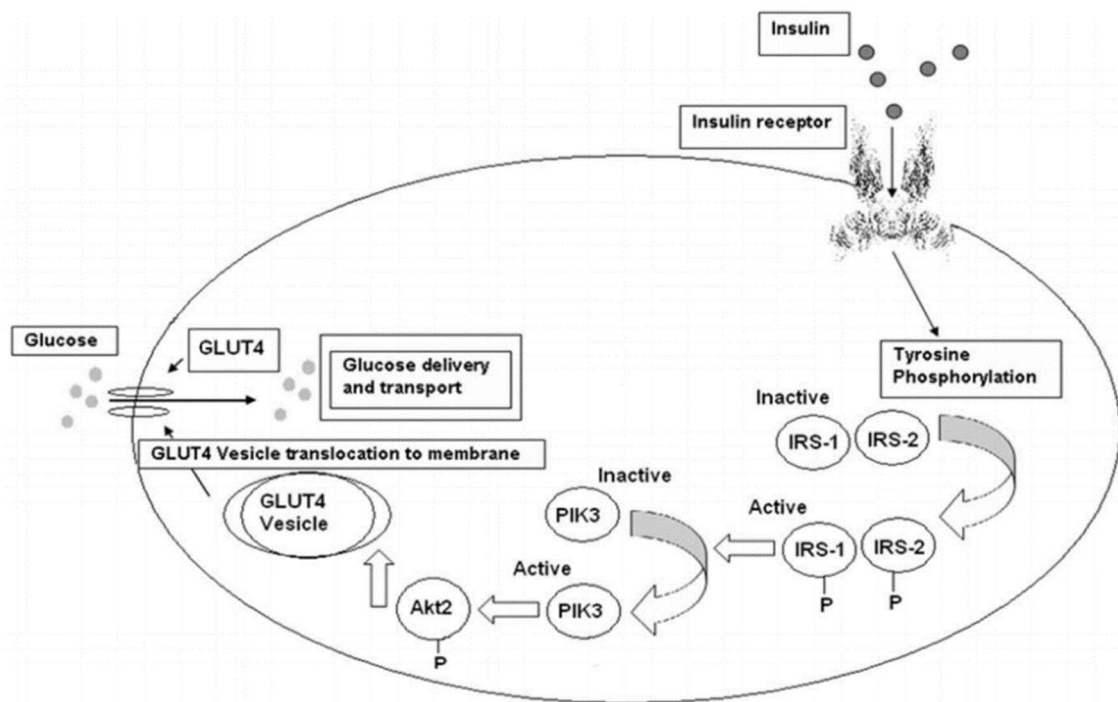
Insulin

Insulin receptor

Glucose

GLUT4

Glucose delivery and transport

Tyrosine Phosphorylation

Inactive

IRS-1

IRS-2

GLUT4 Vesicle translocation to membrane

Inactive

PIK3

GLUT4 Vesicle

Active

IRS-1

IRS-2

P

P

Active

Akt2

P

PIK3